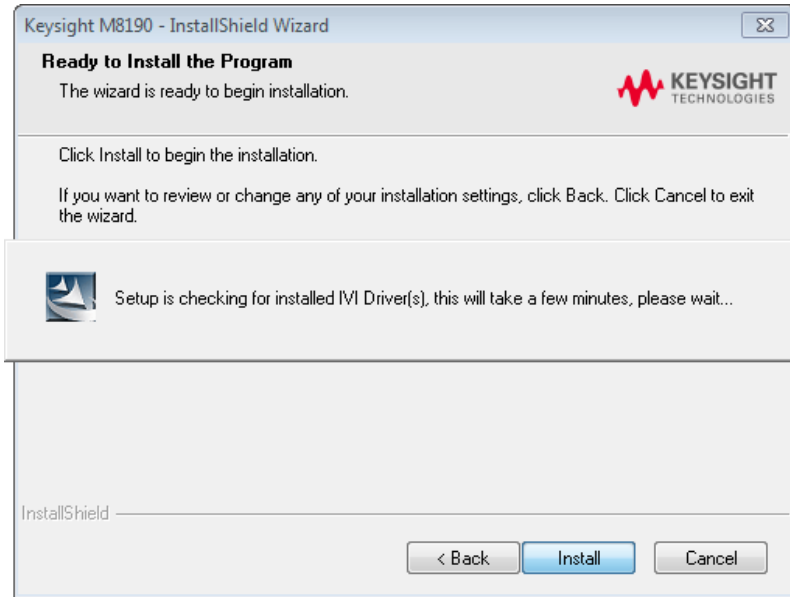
Keysight M8190 - InstallShield Wizard

Ready to Install the Program

The wizard is ready to begin installation.

KEYSIGHT TECHNOLOGIES

Click Install to begin the installation.

If you want to review or change any of your installation settings, click Back. Click Cancel to exit the wizard.

Setup is checking for installed IVI Driver(s), this will take a few minutes, please wait...

InstallShield

< Back

Install

Cancel